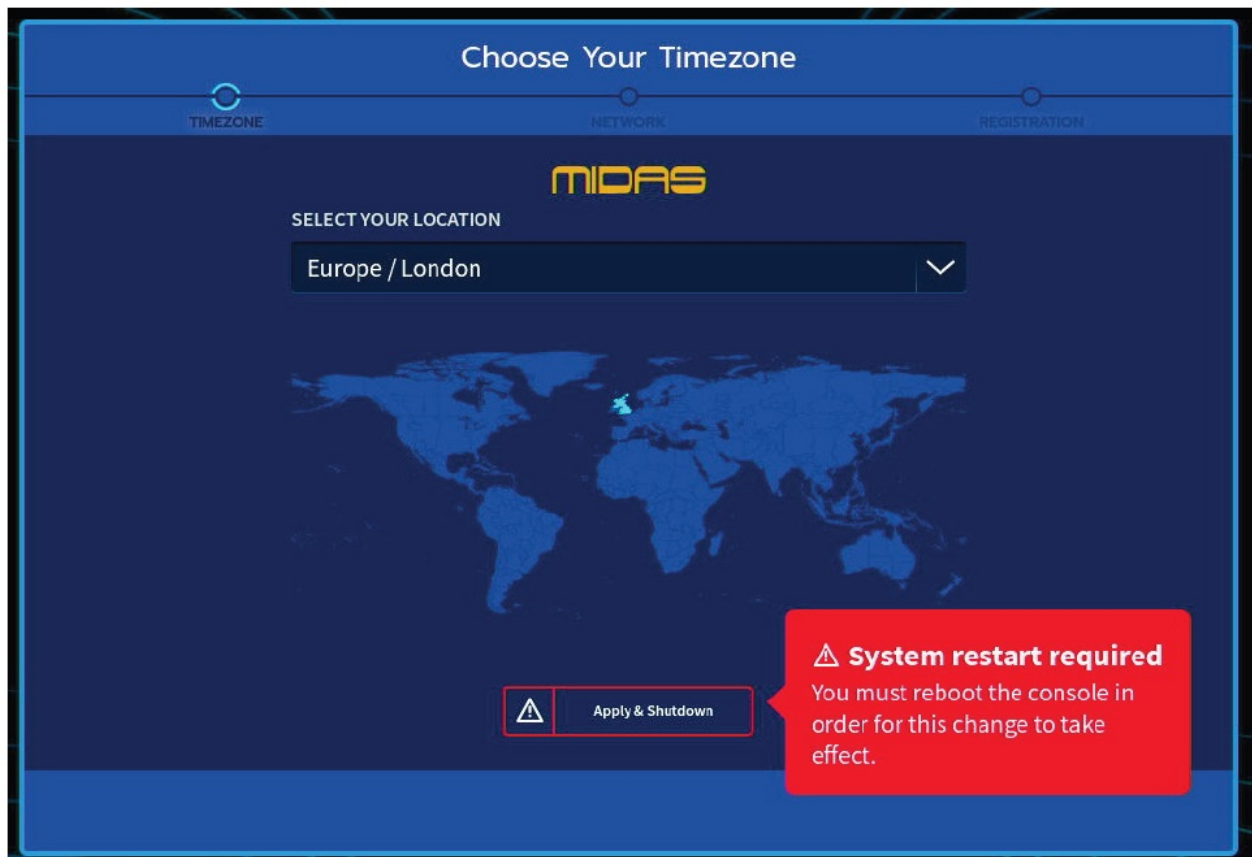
Choose Your Timezone

TIMEZONE

NETWORK

REGISTRATION

MIDAS

SELECT YOUR LOCATION

Europe / London

Apply & Shutdown

⚠ System restart required
You must reboot the console in order for this change to take effect.